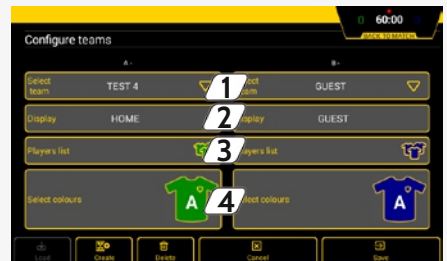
0 60:00 0
BACK TO MATCH

Configure teams

A

Select team TEST 4

1

Select team GUEST

Display HOME

2

Display GUEST

Players list

3

Players list

Select colours

A

4

Select colours

A

Load

Create

Delete

Cancel

Save